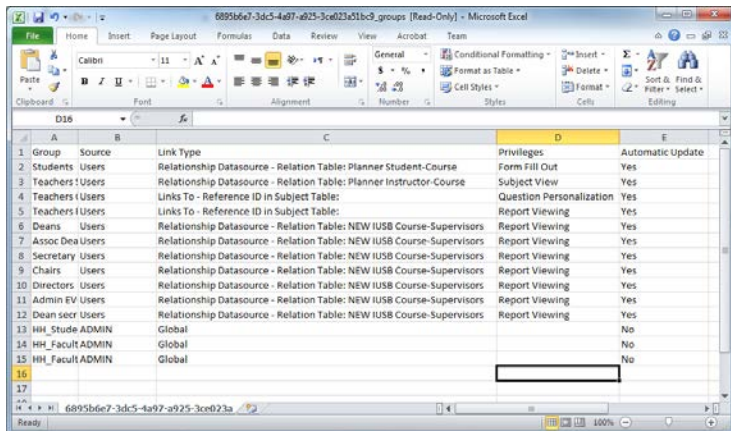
6895b6e7-3dc5-4a97-a925-3ce023a51bc9_groups [Read-Only] - Microsoft Excel

File Home Insert Page Layout Formulas Data Review View Acrobat Team

Paste Clipboard Calibri 11 A A B I U Font Alignment General $ % , .00 .0 Number Conditional Formatting Format as Table Cell Styles Styles Insert Delete Format Cells Σ Sort & Filter Find & Select Editing

D16 fx

| | A | B | C | D | E |
|---|---|---|---|---|---|
| 1 | Group | Source | Link Type | Privileges | Automatic Update |
| 2 | Students | Users | Relationship Datasource - Relation Table: Planner Student-Course | Form Fill Out | Yes |
| 3 | Teachers ( | Users | Relationship Datasource - Relation Table: Planner Instructor-Course | Subject View | Yes |
| 4 | Teachers ( | Users | Links To - Reference ID in Subject Table: | Question Personalization | Yes |
| 5 | Teachers ( | Users | Links To - Reference ID in Subject Table: | Report Viewing | Yes |
| 6 | Deans | Users | Relationship Datasource - Relation Table: NEW IUSB Course-Supervisors | Report Viewing | Yes |
| 7 | Assoc Dea | Users | Relationship Datasource - Relation Table: NEW IUSB Course-Supervisors | Report Viewing | Yes |
| 8 | Secretary | Users | Relationship Datasource - Relation Table: NEW IUSB Course-Supervisors | Report Viewing | Yes |
| 9 | Chairs | Users | Relationship Datasource - Relation Table: NEW IUSB Course-Supervisors | Report Viewing | Yes |
| 10 | Directors | Users | Relationship Datasource - Relation Table: NEW IUSB Course-Supervisors | Report Viewing | Yes |
| 11 | Admin EV | Users | Relationship Datasource - Relation Table: NEW IUSB Course-Supervisors | Report Viewing | Yes |
| 12 | Dean secr | Users | Relationship Datasource - Relation Table: NEW IUSB Course-Supervisors | Report Viewing | Yes |
| 13 | HH_Stude | ADMIN | Global | | No |
| 14 | HH_Facult | ADMIN | Global | | No |
| 15 | HH_Facult | ADMIN | Global | | No |
| 16 | | | | | |
| 17 | | | | | |

6895b6e7-3dc5-4a97-a925-3ce023a

Ready 100%